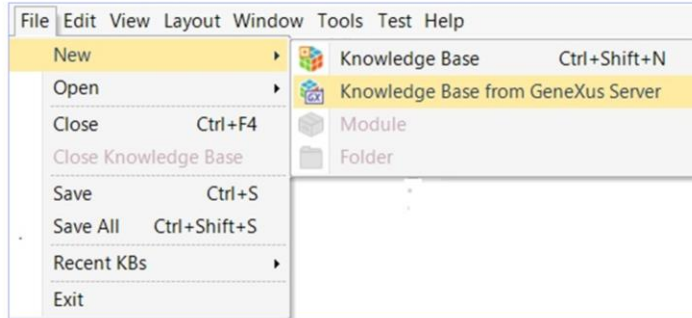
File Edit View Layout Window Tools Test Help

New
Open
Close Ctrl+F4
Close Knowledge Base
Save Ctrl+S
Save All Ctrl+Shift+S
Recent KBs
Exit

Knowledge Base Ctrl+Shift+N
Knowledge Base from GeneXus Server
Module
Folder